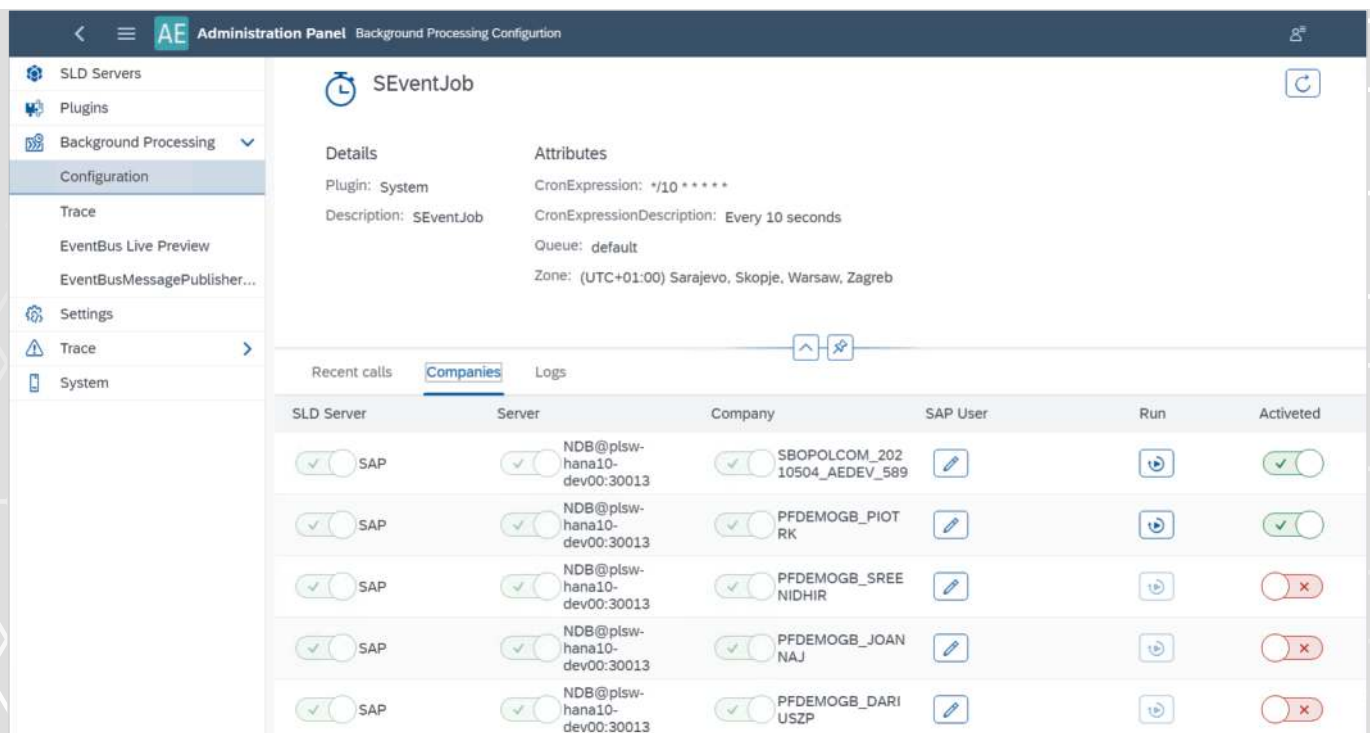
AE Administration Panel Background Processing Configurtion

SLD Servers
Plugins
Background Processing
Configuration
Trace
EventBus Live Preview
EventBusMessagePublisher...
Settings
Trace
System

SEventJob

Details
Plugin: System
Description: SEventJob

Attributes
CronExpression: */10 * * * * *
CronExpressionDescription: Every 10 seconds
Queue: default
Zone: (UTC+01:00) Sarajevo, Skopje, Warsaw, Zagreb

Recent calls Companies Logs

| SLD Server | Server | Company | SAP User | Run | Activeted |
|---|---|---|---|---|---|
| SAP | NDB@plsw-hana10-dev00:30013 | SBOPOLCOM_20210504_AEDEV_589 | | | |
| SAP | NDB@plsw-hana10-dev00:30013 | PFDEMOGB_PIOTRK | | | |
| SAP | NDB@plsw-hana10-dev00:30013 | PFDEMOGB_SREENIDHIR | | | |
| SAP | NDB@plsw-hana10-dev00:30013 | PFDEMOGB_JOANNAJ | | | |
| SAP | NDB@plsw-hana10-dev00:30013 | PFDEMOGB_DARIUSZP | | | |